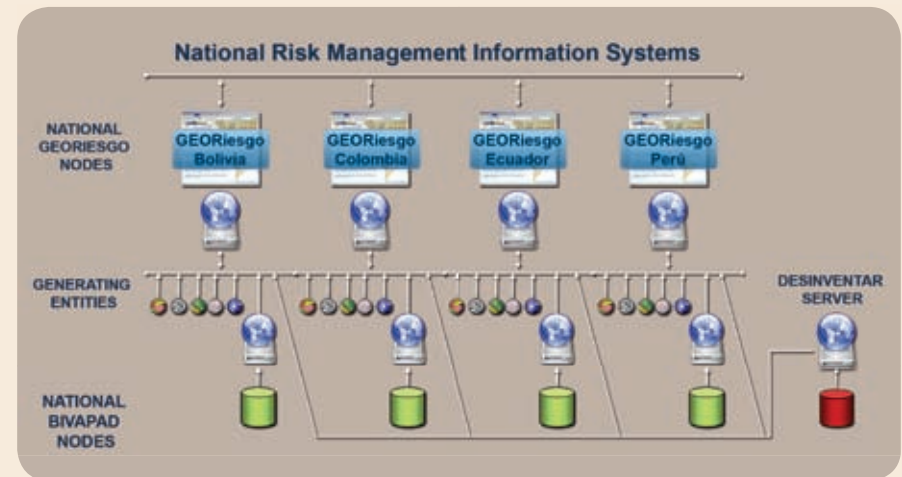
National Risk Management Information Systems

NATIONAL GEORIESGO NODES

GEORiesgo Bolivia

GEORiesgo Colombia

GEORiesgo Ecuador

GEORiesgo Perú

GENERATING ENTITIES

DESINVENTAR SERVER

NATIONAL BIVAPAD NODES